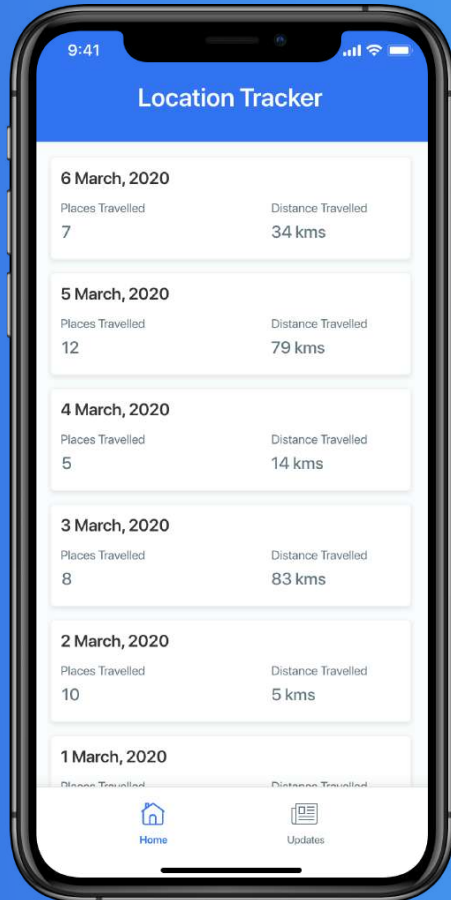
9:41

Location Tracker

6 March, 2020
Places Travelled
7
Distance Travelled
34 kms

5 March, 2020
Places Travelled
12
Distance Travelled
79 kms

4 March, 2020
Places Travelled
5
Distance Travelled
14 kms

3 March, 2020
Places Travelled
8
Distance Travelled
83 kms

2 March, 2020
Places Travelled
10
Distance Travelled
5 kms

1 March, 2020
Places Travelled
Distance Travelled

Home
Updates